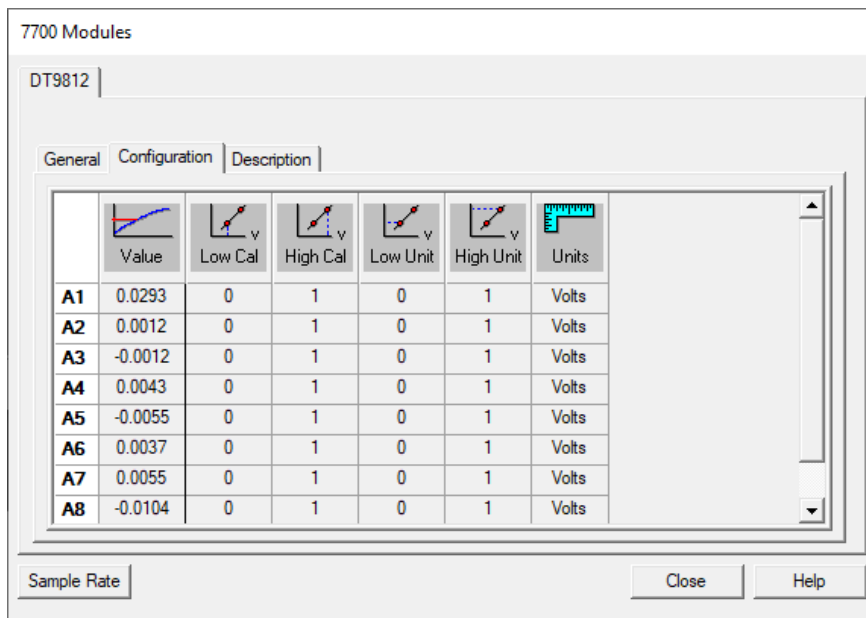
7700 Modules

DT9812

General | Configuration | Description

| | Value | Low Cal | High Cal | Low Unit | High Unit | Units |
|---|---|---|---|---|---|---|
| A1 | 0.0293 | 0 | 1 | 0 | 1 | Volts |
| A2 | 0.0012 | 0 | 1 | 0 | 1 | Volts |
| A3 | -0.0012 | 0 | 1 | 0 | 1 | Volts |
| A4 | 0.0043 | 0 | 1 | 0 | 1 | Volts |
| A5 | -0.0055 | 0 | 1 | 0 | 1 | Volts |
| A6 | 0.0037 | 0 | 1 | 0 | 1 | Volts |
| A7 | 0.0055 | 0 | 1 | 0 | 1 | Volts |
| A8 | -0.0104 | 0 | 1 | 0 | 1 | Volts |

Sample Rate

Close

Help